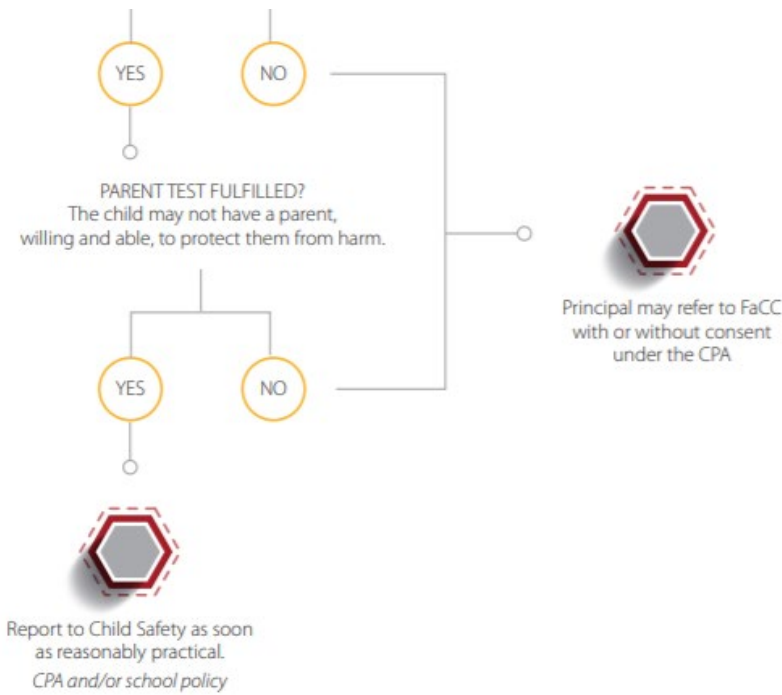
YES

NO

PARENT TEST FULFILLED?
The child may not have a parent, willing and able, to protect them from harm.

Principal may refer to FaCC with or without consent under the CPA

YES

NO

Report to Child Safety as soon as reasonably practical.
CPA and/or school policy